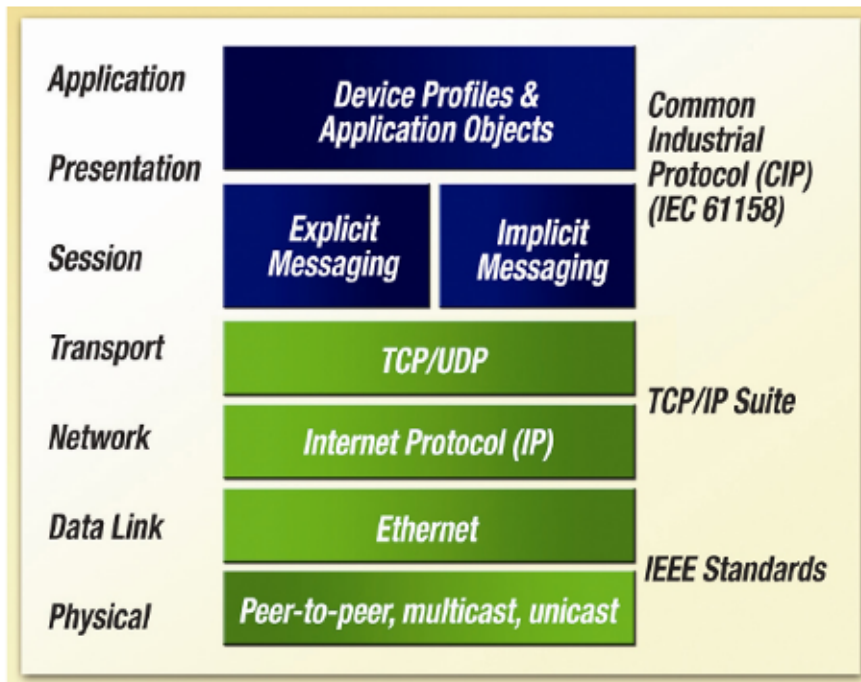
Application

Presentation

Session

Transport

Network

Data Link

Physical

Device Profiles & Application Objects

Explicit Messaging

Implicit Messaging

TCP/UDP

Internet Protocol (IP)

Ethernet

Peer-to-peer, multicast, unicast

Common Industrial Protocol (CIP) (IEC 61158)

TCP/IP Suite

IEEE Standards